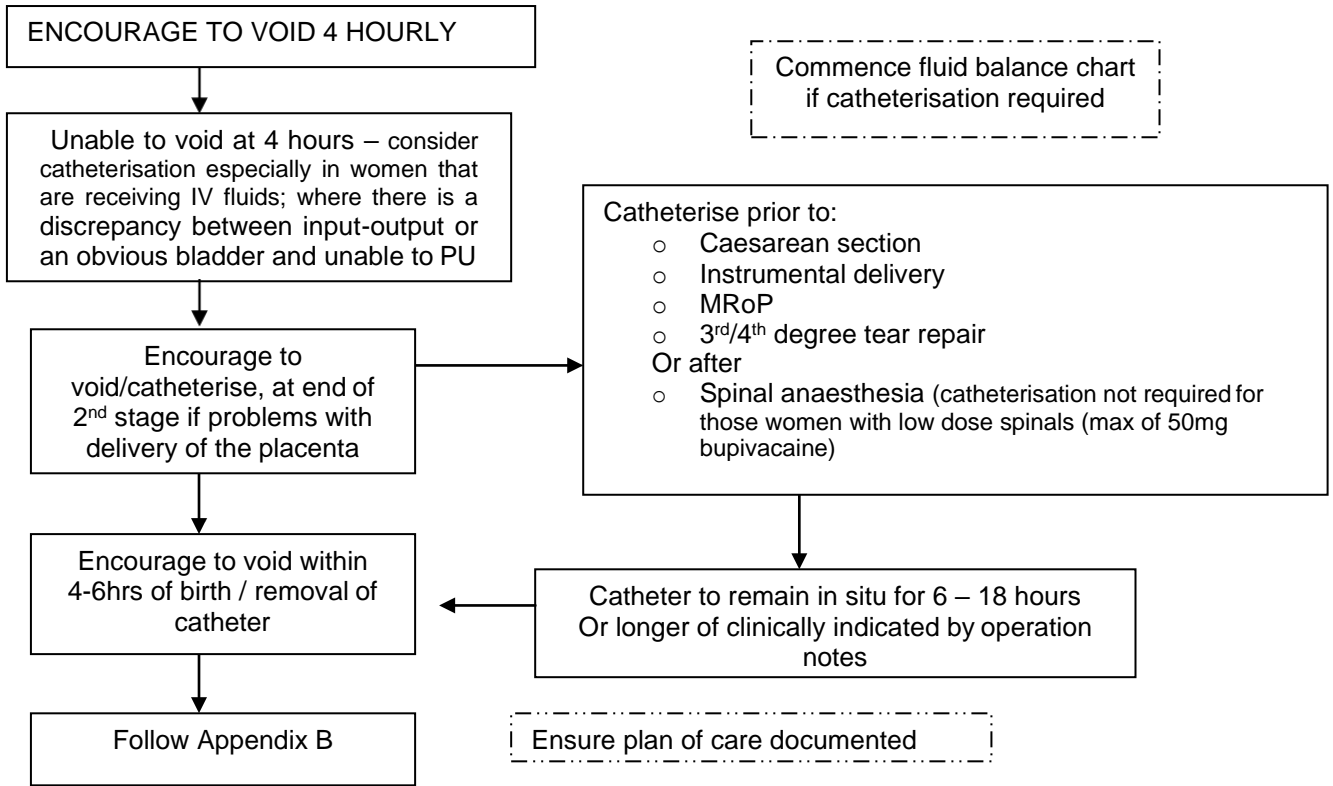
ENCOURAGE TO VOID 4 HOURLY

Commence fluid balance chart if catheterisation required

Unable to void at 4 hours – consider catheterisation especially in women that are receiving IV fluids; where there is a discrepancy between input-output or an obvious bladder and unable to PU

Catheterise prior to:
o Caesarean section
o Instrumental delivery
o MRoP
o 3$^{rd}$/4$^{th}$ degree tear repair
Or after
o Spinal anaesthesia (catheterisation not required for those women with low dose spinals (max of 50mg bupivacaine)

Encourage to void/catheterise, at end of 2$^{nd}$ stage if problems with delivery of the placenta

Encourage to void within 4-6hrs of birth / removal of catheter

Catheter to remain in situ for 6 – 18 hours Or longer of clinically indicated by operation notes

Follow Appendix B

Ensure plan of care documented